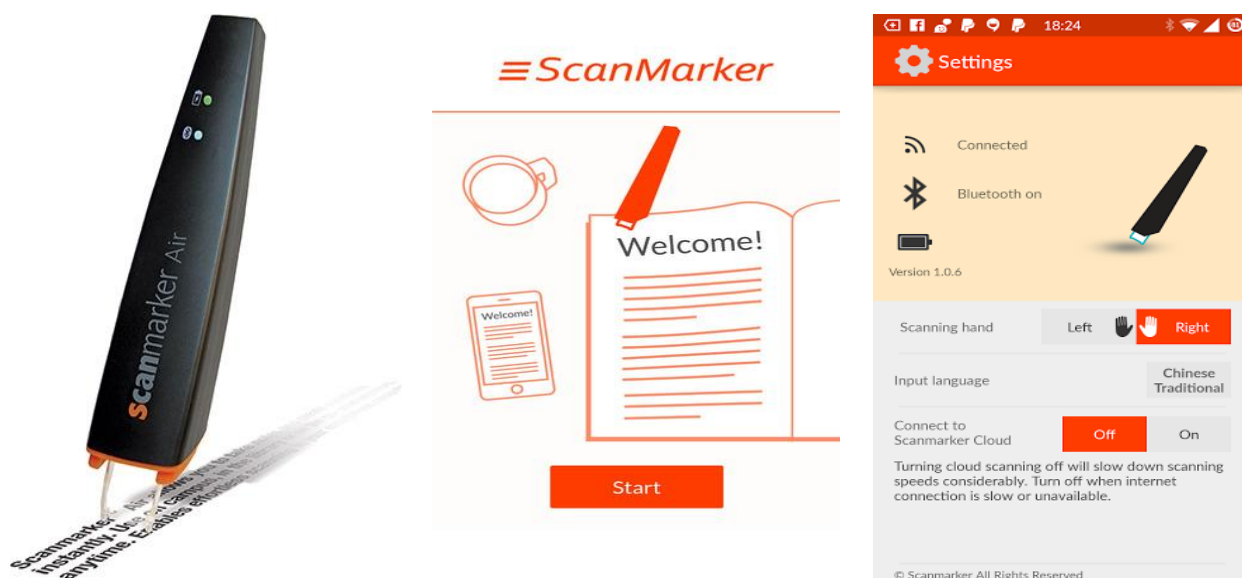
scanmarker Air

Scanmarker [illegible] instantly. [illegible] anytime. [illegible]

ScanMarker

Welcome!

Welcome!

Start

18:24

Settings

Connected

Bluetooth on

Version 1.0.6

Scanning hand Left Right

Input language Chinese Traditional

Connect to Scanmarker Cloud Off On

Turning cloud scanning off will slow down scanning speeds considerably. Turn off when internet connection is slow or unavailable.

© Scanmarker All Rights Reserved